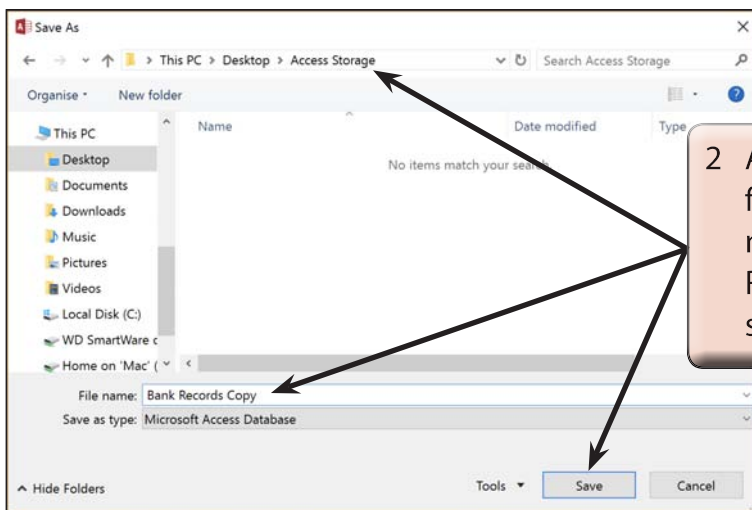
Save As

This PC > Desktop > Access Storage

Search Access Storage

Organise ▾ New folder

This PC
Desktop
Documents
Downloads
Music
Pictures
Videos
Local Disk (C:)
WD SmartWare c
Home on 'Mac' (

Name
Date modified
Type

No items match your search.

2 A
f
r
F
s

File name: Bank Records Copy
Save as type: Microsoft Access Database

^ Hide Folders

Tools ▾
Save
Cancel